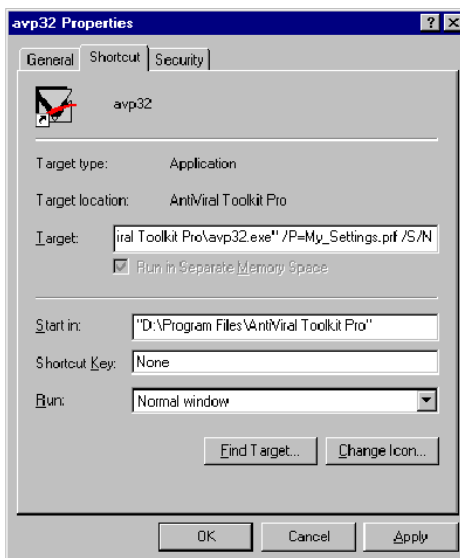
avp32 Properties

? X

General | Shortcut | Security

avp32

Target type: Application

Target location: AntiViral Toolkit Pro

Target: iral Toolkit Pro\avp32.exe" /P=My_Settings.prf /S/N

Run in Separate Memory Space

Start in: "D:\Program Files\AntiViral Toolkit Pro"

Shortcut Key: None

Run: Normal window

Find Target... Change Icon...

OK Cancel Apply